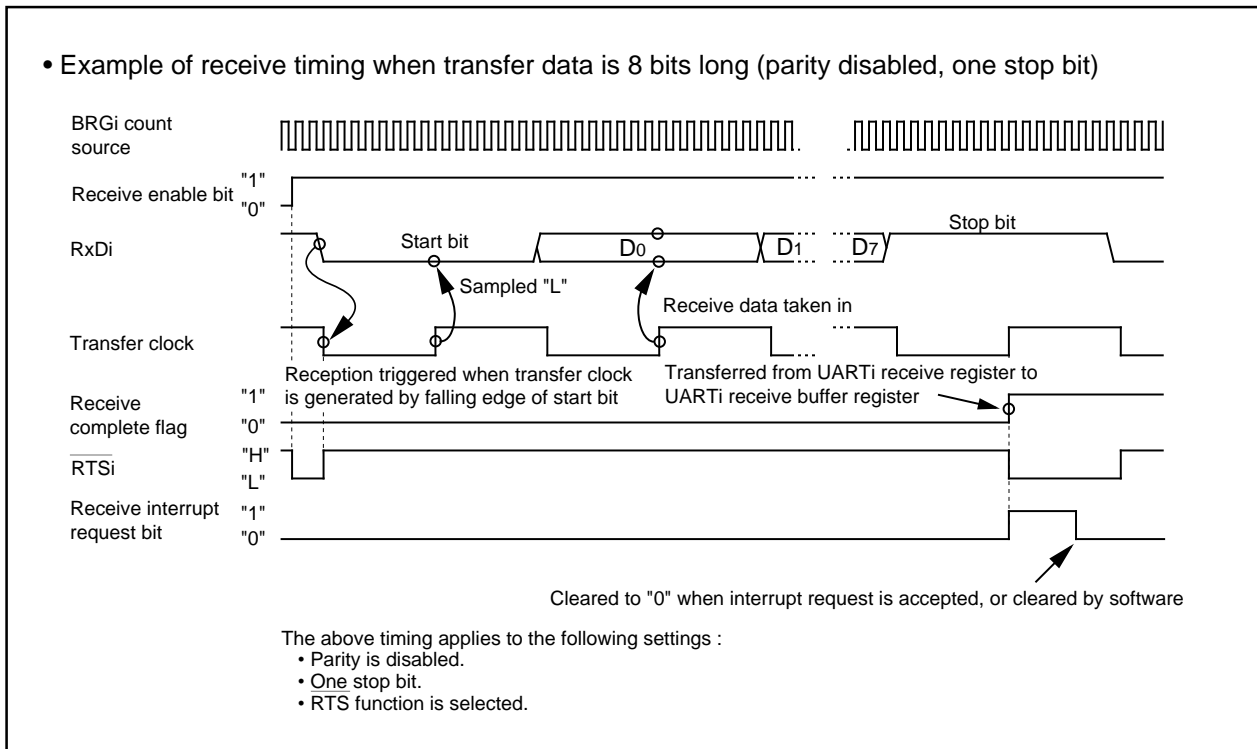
• Example of receive timing when transfer data is 8 bits long (parity disabled, one stop bit)

BRGi count source

Receive enable bit "1" "0"

RxDi

Start bit

$D_0$

$D_1$

$D_7$

Stop bit

Sampled "L"

Receive data taken in

Transfer clock

Reception triggered when transfer clock is generated by falling edge of start bit

Transferred from UARTi receive register to UARTi receive buffer register

Receive complete flag "1" "0"

$\overline{RTSi}$ "H" "L"

Receive interrupt request bit "1" "0"

Cleared to "0" when interrupt request is accepted, or cleared by software

The above timing applies to the following settings :
• Parity is disabled.
• One stop bit.
• $\overline{RTS}$ function is selected.